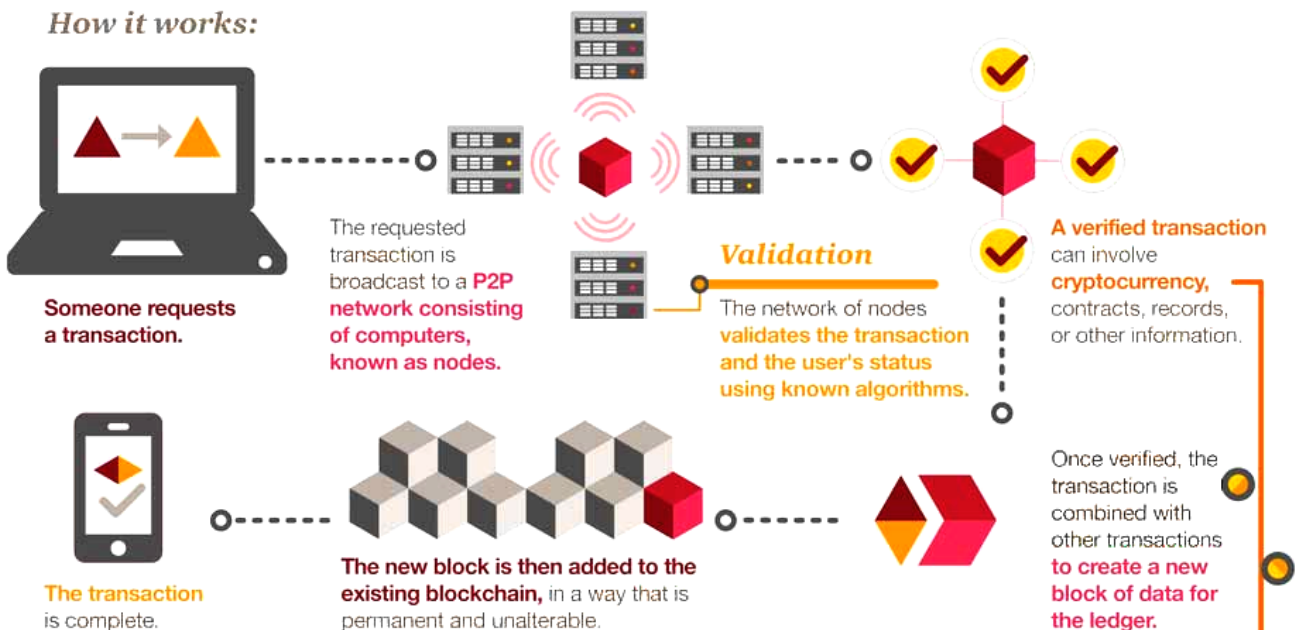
How it works:

Someone requests a transaction.

The requested transaction is broadcast to a P2P network consisting of computers, known as nodes.

Validation

The network of nodes validates the transaction and the user's status using known algorithms.

A verified transaction can involve cryptocurrency, contracts, records, or other information.

Once verified, the transaction is combined with other transactions to create a new block of data for the ledger.

The new block is then added to the existing blockchain, in a way that is permanent and unalterable.

The transaction is complete.